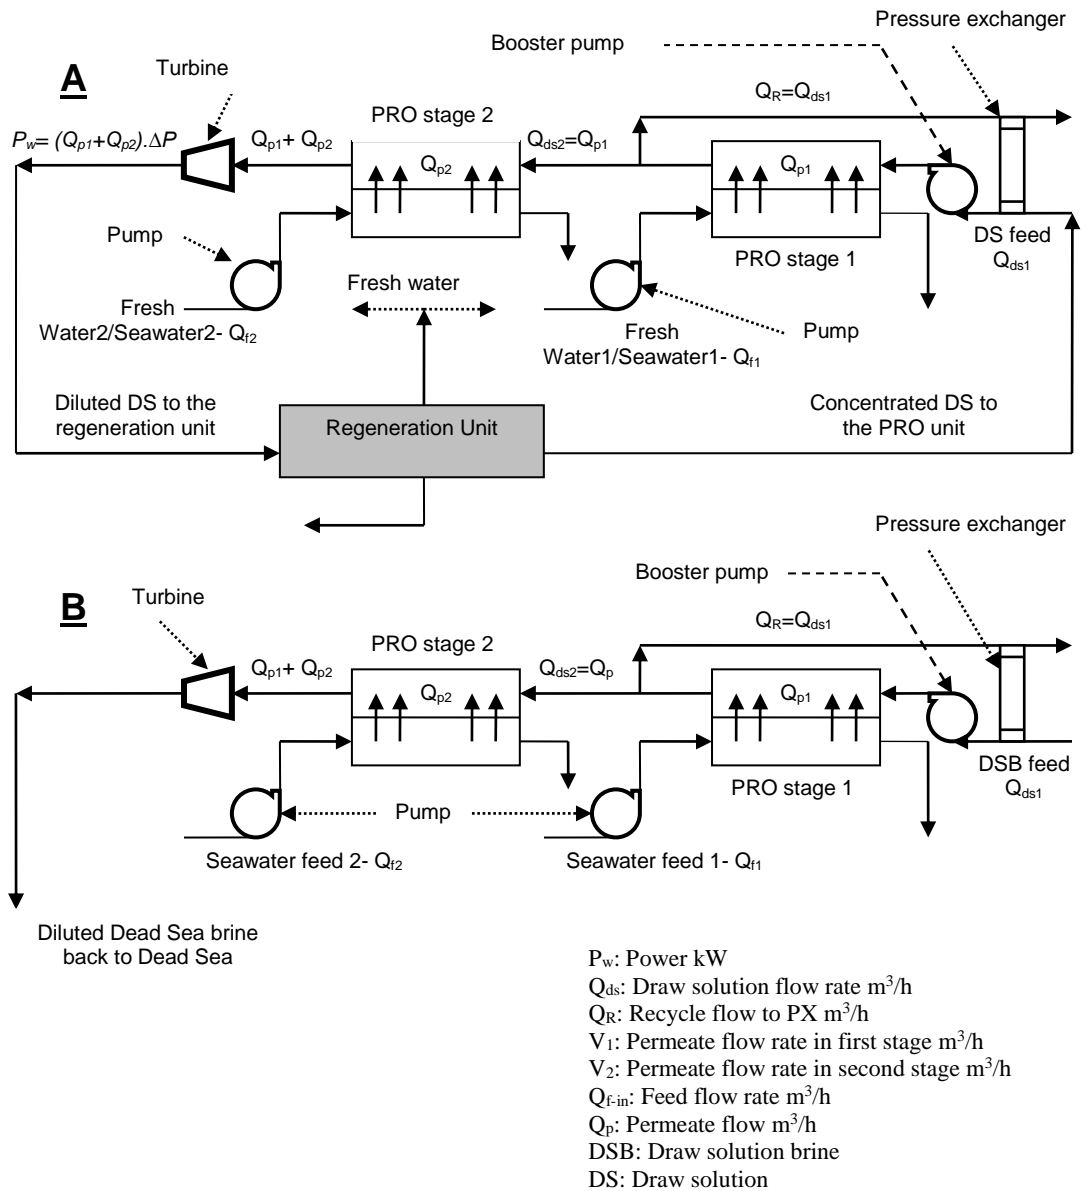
Pressure exchanger

Booster pump

A

Turbine

$Q_R=Q_{ds1}$

PRO stage 2

$P_w= (Q_{p1}+Q_{p2}).\Delta P$

$Q_{p1}+ Q_{p2}$

$Q_{ds2}=Q_{p1}$

$Q_{p2}$

$Q_{p1}$

Pump

PRO stage 1

DS feed $Q_{ds1}$

Fresh Water2/Seawater2- $Q_{f2}$

Fresh water

Pump

Fresh Water1/Seawater1- $Q_{f1}$

Diluted DS to the regeneration unit

Regeneration Unit

Concentrated DS to the PRO unit

Pressure exchanger

Booster pump

B

Turbine

$Q_R=Q_{ds1}$

PRO stage 2

$Q_{p1}+ Q_{p2}$

$Q_{ds2}=Q_p$

$Q_{p2}$

$Q_{p1}$

PRO stage 1

DSB feed $Q_{ds1}$

Pump

Seawater feed 2- $Q_{f2}$

Seawater feed 1- $Q_{f1}$

Diluted Dead Sea brine back to Dead Sea

$P_w$: Power kW
$Q_{ds}$: Draw solution flow rate $m^3/h$
$Q_R$: Recycle flow to PX $m^3/h$
$V_1$: Permeate flow rate in first stage $m^3/h$
$V_2$: Permeate flow rate in second stage $m^3/h$
$Q_{f-in}$: Feed flow rate $m^3/h$
$Q_p$: Permeate flow $m^3/h$
DSB: Draw solution brine
DS: Draw solution